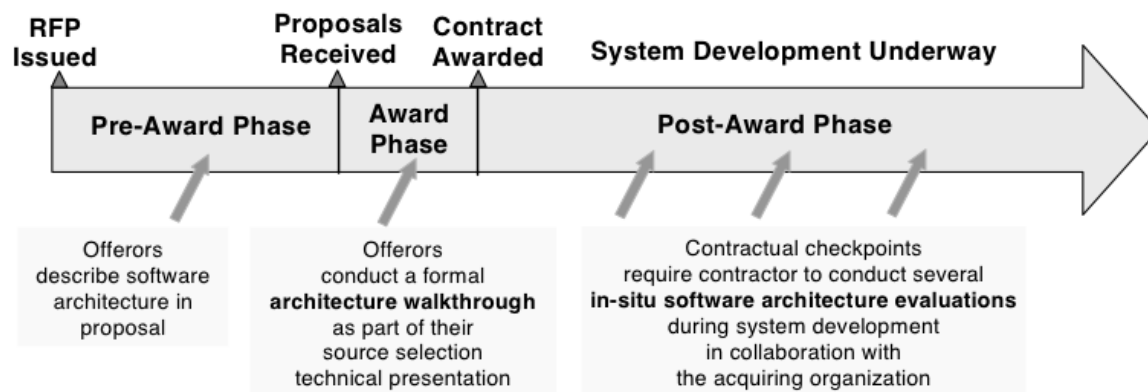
RFP Issued

Proposals Received

Contract Awarded

System Development Underway

Pre-Award Phase

Award Phase

Post-Award Phase

Offerors describe software architecture in proposal

Offerors conduct a formal **architecture walkthrough** as part of their source selection technical presentation

Contractual checkpoints require contractor to conduct several **in-situ software architecture evaluations** during system development in collaboration with the acquiring organization